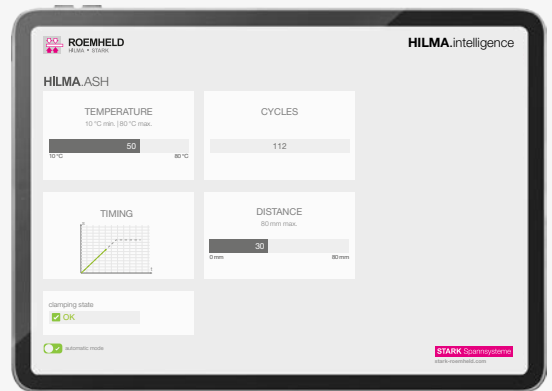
ROEMHELD
HILMA • STARK

HILMA.intelligence

HILMA.ASH

TEMPERATURE
10 °C min. | 80 °C max.
50
10 °C
80 °C

CYCLES
112

TIMING

DISTANCE
80 mm max.
30
0 mm
80 mm

clamping state
OK

automatic mode

STARK Spannsysteme
stark-roemheld.com